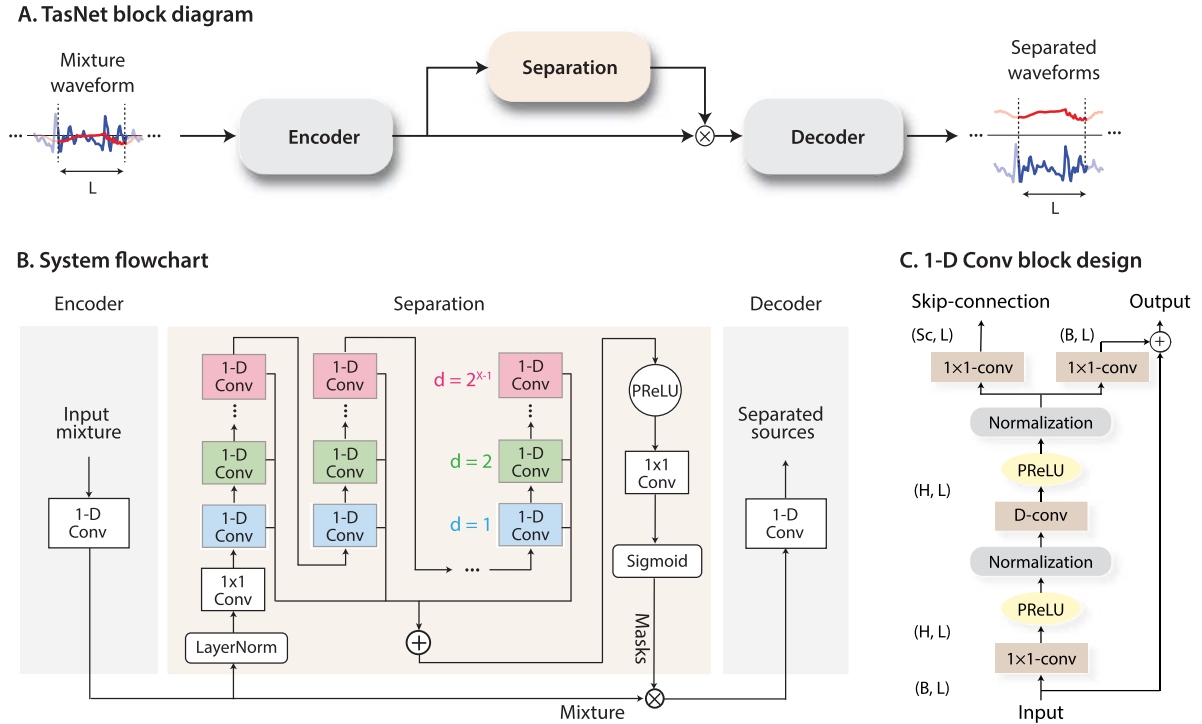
A. TasNet block diagram

Mixture waveform

...

...

L

Encoder

Separation

$\otimes$

Decoder

Separated waveforms

...

...

L

B. System flowchart

Encoder

Separation

Decoder

Input mixture

1-D Conv

1-D Conv

⋮

1-D Conv

1-D Conv

1x1 Conv

LayerNorm

1-D Conv

⋮

1-D Conv

1-D Conv

$d = 2^{X-1}$

1-D Conv

⋮

$d = 2$

1-D Conv

$d = 1$

1-D Conv

...

$+$

PReLU

1x1 Conv

Sigmoid

Masks

Separated sources

1-D Conv

$\otimes$

Mixture

C. 1-D Conv block design

Skip-connection

Output

(Sc, L)

(B, L)

$+$

1×1-conv

1×1-conv

Normalization

PReLU

(H, L)

D-conv

Normalization

PReLU

(H, L)

1×1-conv

(B, L)

Input